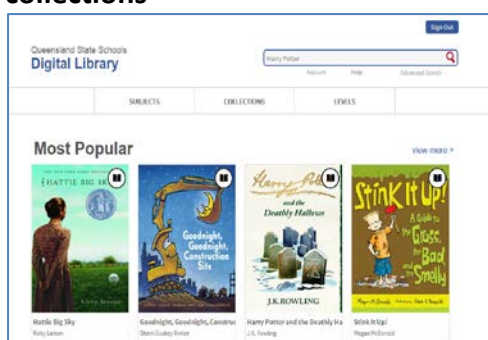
collections

Sign Out

Queensland State Schools
Digital Library

Harry Potter

Recent Help Advanced Search

SUBJECTS COLLECTIONS LEVELS

Most Popular

View more >

HATTIE BIG SKY

Goodnight, Goodnight, Construction Site

Harry Potter and the Deathly Hallows
J.K.ROWLING

Stink It Up! A Guide to the Gross, the Bad and the Smelly

Hattie Big Sky
Kirby Larson

Goodnight, Goodnight, Construc
Sherri Duskey Rinker

Harry Potter and the Deathly Ha
J.K. Rowling

Stink It Up!
Megan McDonald